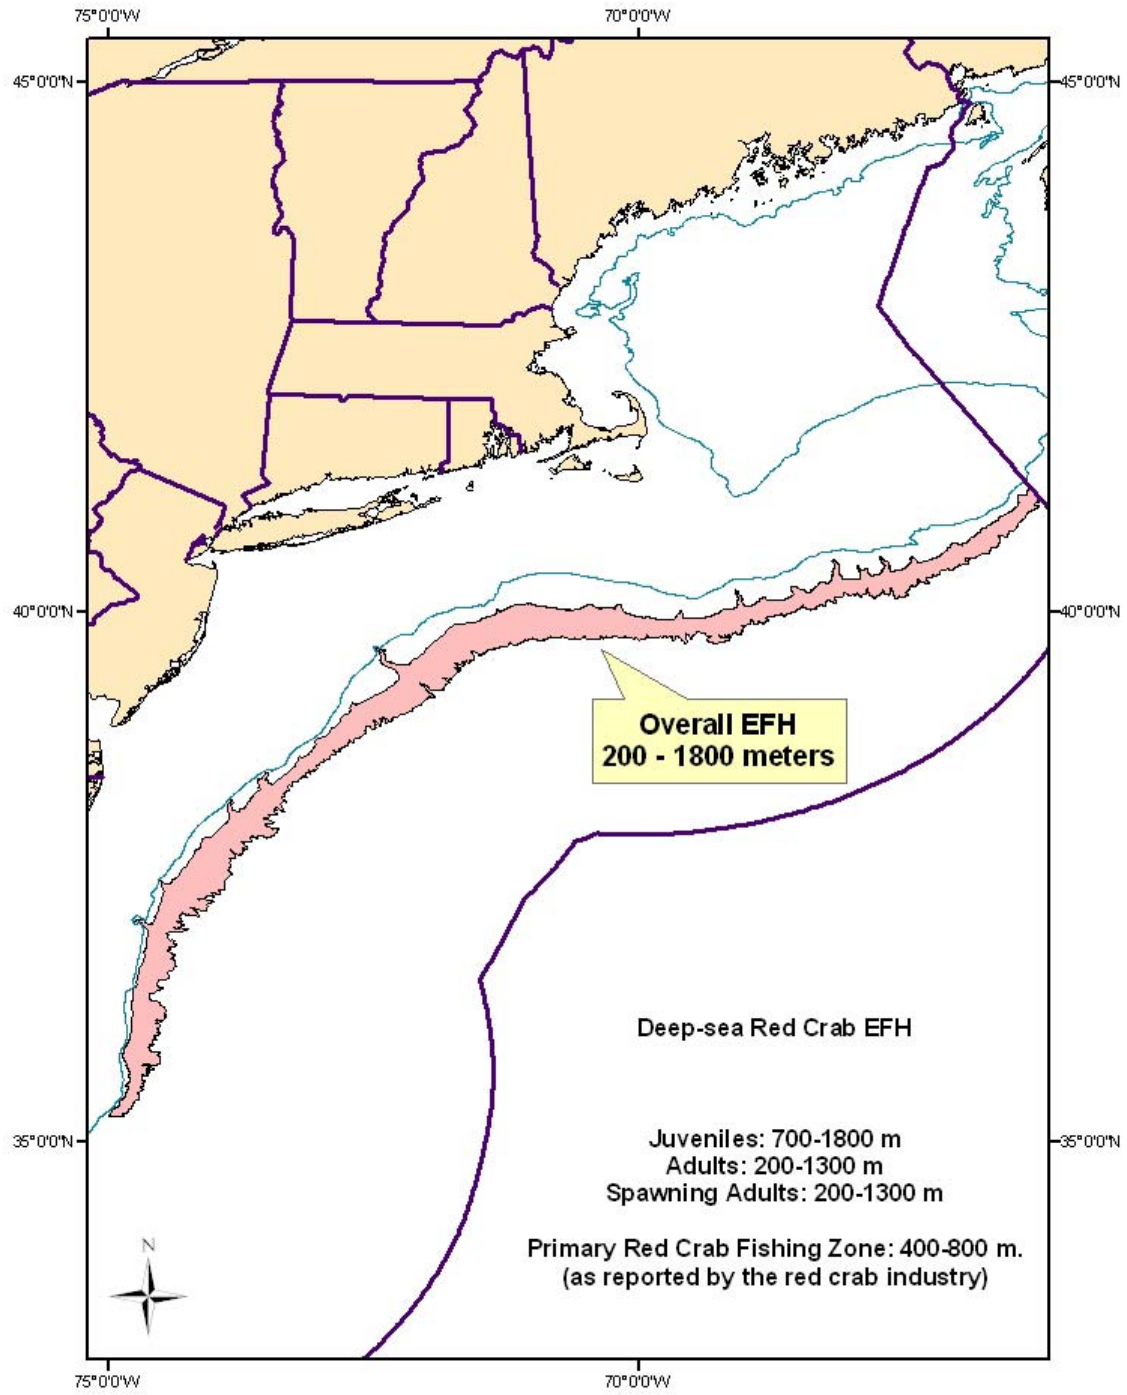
75°0'0"W
70°0'0"W

45°0'0"N
45°0'0"N

40°0'0"N
40°0'0"N

Overall EFH
200 - 1800 meters

Deep-sea Red Crab EFH

35°0'0"N
35°0'0"N

Juveniles: 700-1800 m
Adults: 200-1300 m
Spawning Adults: 200-1300 m

Primary Red Crab Fishing Zone: 400-800 m.
(as reported by the red crab industry)

N

75°0'0"W
70°0'0"W